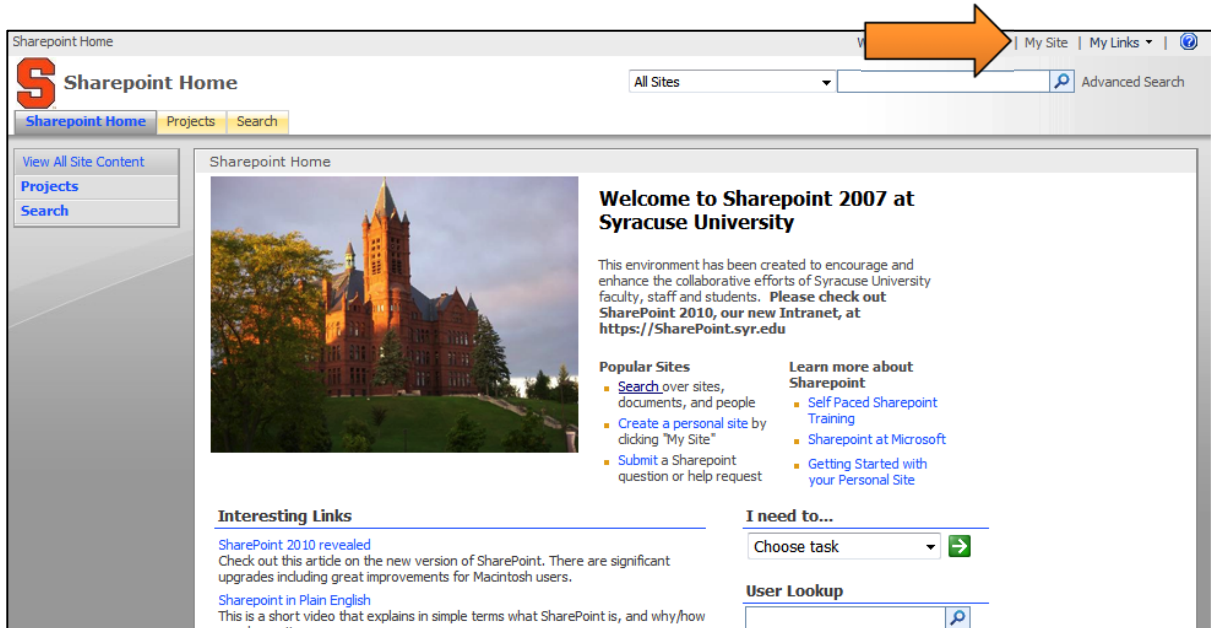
Sharepoint Home

W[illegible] | My Site | My Links ▾ |

Sharepoint Home

All Sites

Advanced Search

Sharepoint Home | Projects | Search

View All Site Content

Projects

Search

Sharepoint Home

Welcome to Sharepoint 2007 at Syracuse University

This environment has been created to encourage and enhance the collaborative efforts of Syracuse University faculty, staff and students. **Please check out SharePoint 2010, our new Intranet, at https://SharePoint.syr.edu**

Popular Sites

- Search over sites, documents, and people
- Create a personal site by clicking "My Site"
- Submit a Sharepoint question or help request

Learn more about Sharepoint

- Self Paced Sharepoint Training
- Sharepoint at Microsoft
- Getting Started with your Personal Site

Interesting Links

SharePoint 2010 revealed
Check out this article on the new version of SharePoint. There are significant upgrades including great improvements for Macintosh users.

Sharepoint in Plain English
This is a short video that explains in simple terms what SharePoint is, and why/how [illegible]

I need to...

Choose task

User Lookup